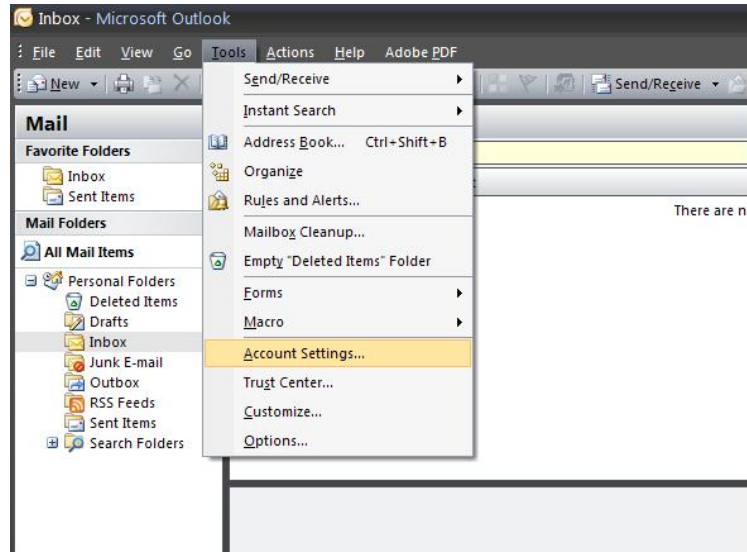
Inbox - Microsoft Outlook

File Edit View Go Tools Actions Help Adobe PDF

New

Send/Receive

Mail

Favorite Folders

Inbox
Sent Items

Mail Folders

All Mail Items

Personal Folders
Deleted Items
Drafts
Inbox
Junk E-mail
Outbox
RSS Feeds
Sent Items
Search Folders

Send/Receive
Instant Search
Address Book... Ctrl+Shift+B
Organize
Rules and Alerts...
Mailbox Cleanup...
Empty "Deleted Items" Folder
Forms
Macro
Account Settings...
Trust Center...
Customize...
Options...

There are n